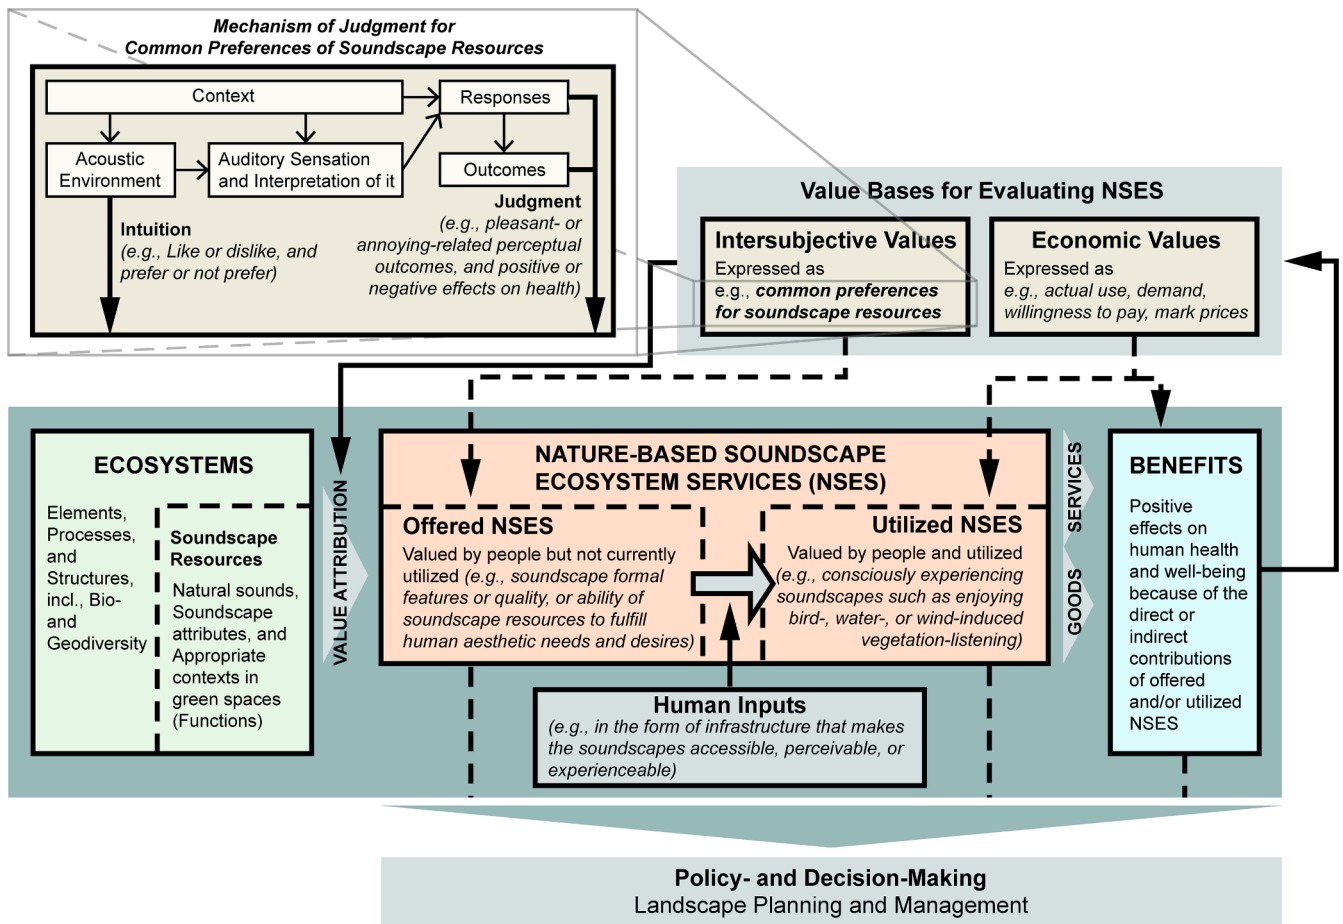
Mechanism of Judgment for Common Preferences of Soundscape Resources

Context

Responses

Acoustic Environment

Auditory Sensation and Interpretation of it

Outcomes

Judgment
(e.g., pleasant- or annoying-related perceptual outcomes, and positive or negative effects on health)

Intuition
(e.g., Like or dislike, and prefer or not prefer)

Value Bases for Evaluating NSES

Intersubjective Values
Expressed as
e.g., common preferences for soundscape resources

Economic Values
Expressed as
e.g., actual use, demand, willingness to pay, mark prices

ECOSYSTEMS

Elements, Processes, and Structures, incl., Bio- and Geodiversity

Soundscape Resources
Natural sounds, Soundscape attributes, and Appropriate contexts in green spaces (Functions)

VALUE ATTRIBUTION

NATURE-BASED SOUNDSCAPE ECOSYSTEM SERVICES (NSES)

Offered NSES
Valued by people but not currently utilized (e.g., soundscape formal features or quality, or ability of soundscape resources to fulfill human aesthetic needs and desires)

Utilized NSES
Valued by people and utilized (e.g., consciously experiencing soundscapes such as enjoying bird-, water-, or wind-induced vegetation-listening)

Human Inputs
(e.g., in the form of infrastructure that makes the soundscapes accessible, perceivable, or experienceable)

SERVICES

GOODS

BENEFITS
Positive effects on human health and well-being because of the direct or indirect contributions of offered and/or utilized NSES

Policy- and Decision-Making
Landscape Planning and Management